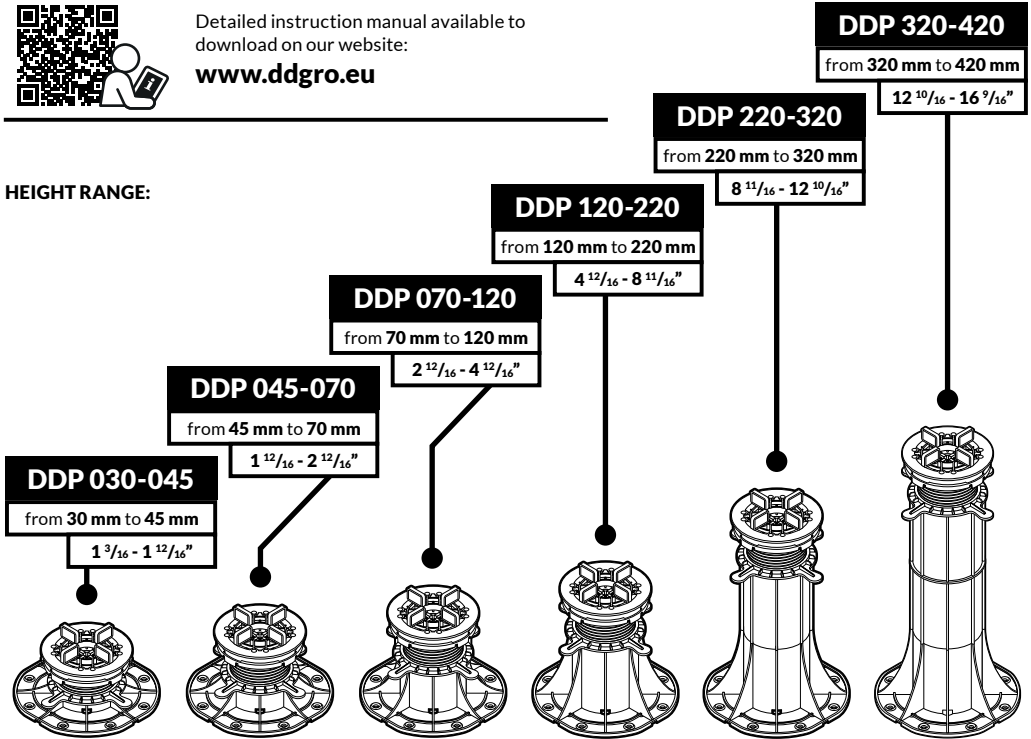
Detailed instruction manual available to download on our website:
www.ddgro.eu

HEIGHT RANGE:

DDP 320-420
from 320 mm to 420 mm
$12\,^{10}/_{16}$ - $16\,^{9}/_{16}$"

DDP 220-320
from 220 mm to 320 mm
$8\,^{11}/_{16}$ - $12\,^{10}/_{16}$"

DDP 120-220
from 120 mm to 220 mm
$4\,^{12}/_{16}$ - $8\,^{11}/_{16}$"

DDP 070-120
from 70 mm to 120 mm
$2\,^{12}/_{16}$ - $4\,^{12}/_{16}$"

DDP 045-070
from 45 mm to 70 mm
$1\,^{12}/_{16}$ - $2\,^{12}/_{16}$"

DDP 030-045
from 30 mm to 45 mm
$1\,^{3}/_{16}$ - $1\,^{12}/_{16}$"